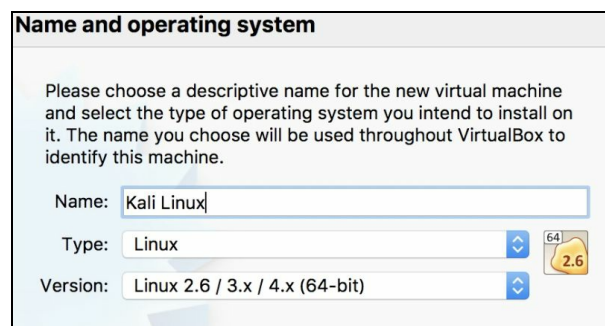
Name and operating system

Please choose a descriptive name for the new virtual machine and select the type of operating system you intend to install on it. The name you choose will be used throughout VirtualBox to identify this machine.

Name: Kali Linux

Type: Linux

Version: Linux 2.6 / 3.x / 4.x (64-bit)

64
2.6